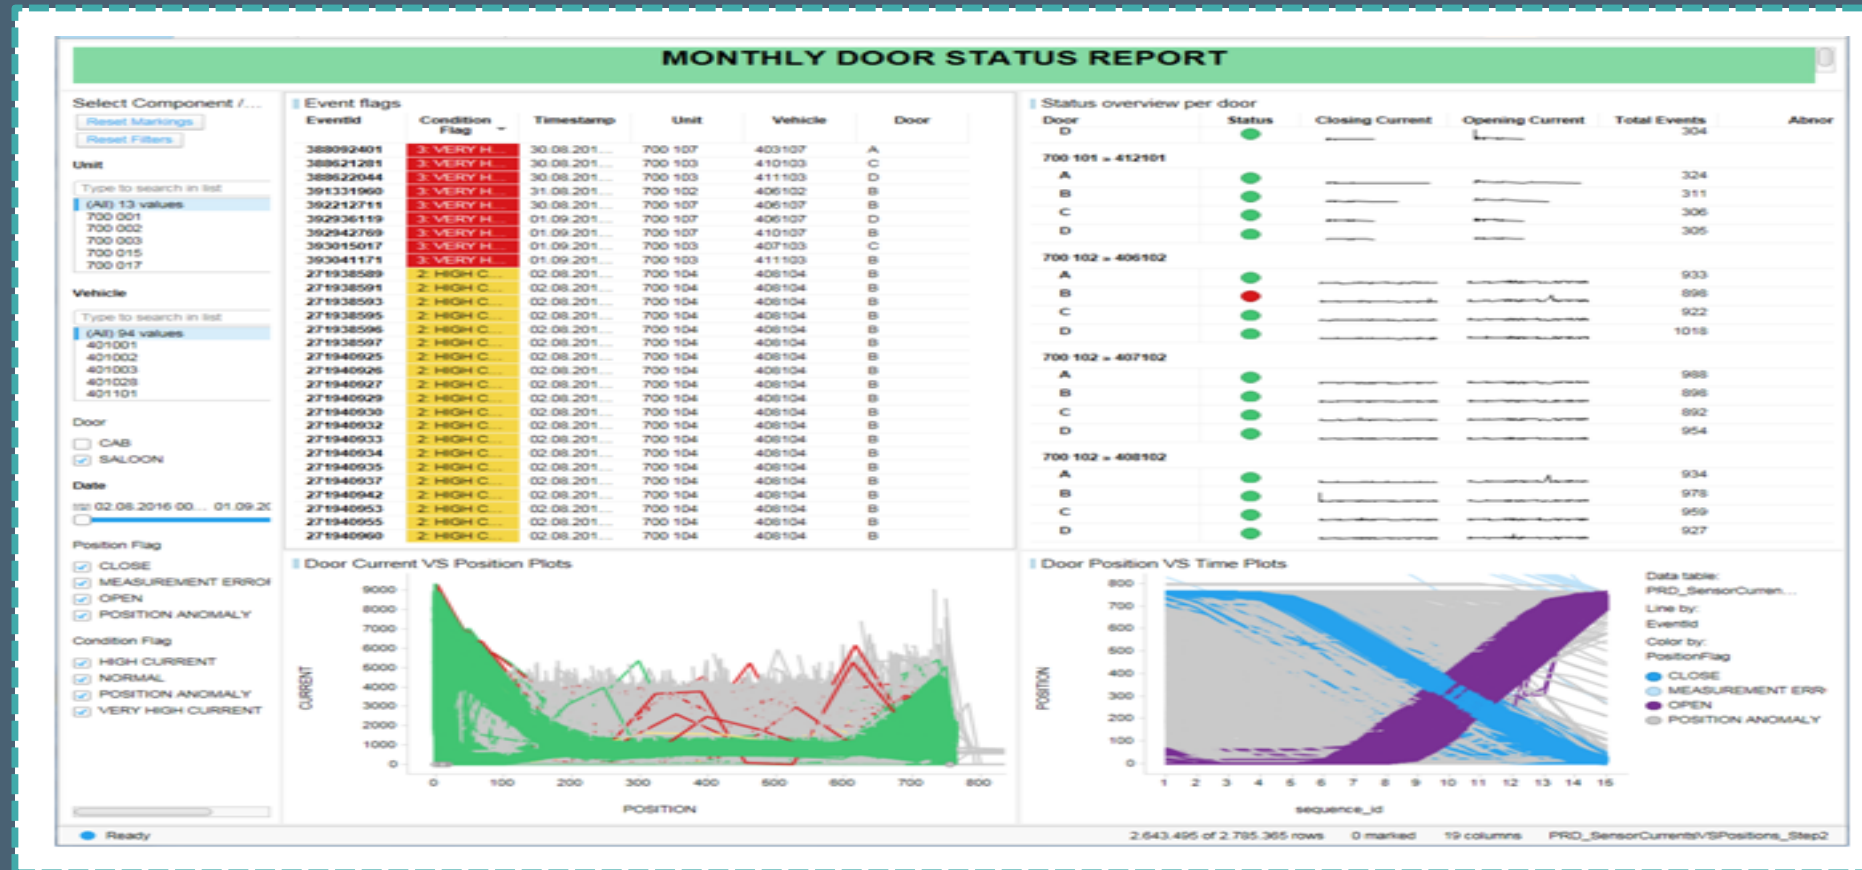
MONTHLY DOOR STATUS REPORT

Select Component /...
Reset Markings
Reset Filters

Unit
Type to search in list
(All) 13 values
700 001
700 002
700 003
700 015
700 017

Vehicle
Type to search in list
(All) 94 values
401001
401002
401003
401028
401101

Door
CAB
SALOON

Date
02.08.2016 00... 01.09.20

Position Flag
CLOSE
MEASUREMENT ERROI
OPEN
POSITION ANOMALY

Condition Flag
HIGH CURRENT
NORMAL
POSITION ANOMALY
VERY HIGH CURRENT

Event flags

| EventId | Condition Flag | Timestamp | Unit | Vehicle | Door |
|---|---|---|---|---|---|
| 388092401 | 3: VERY H... | 30.08.201... | 700 107 | 403107 | A |
| 388621281 | 3: VERY H... | 30.08.201... | 700 103 | 410103 | C |
| 388622044 | 3: VERY H... | 30.08.201... | 700 103 | 411103 | D |
| 391331960 | 3: VERY H... | 31.08.201... | 700 102 | 406102 | B |
| 392212711 | 3: VERY H... | 30.08.201... | 700 107 | 406107 | B |
| 392936119 | 3: VERY H... | 01.09.201... | 700 107 | 406107 | D |
| 392942769 | 3: VERY H... | 01.09.201... | 700 107 | 410107 | B |
| 393015017 | 3: VERY H... | 01.09.201... | 700 103 | 407103 | C |
| 393041171 | 3: VERY H... | 01.09.201... | 700 103 | 411103 | B |
| 271938589 | 2: HIGH C... | 02.08.201... | 700 104 | 408104 | B |
| 271938591 | 2: HIGH C... | 02.08.201... | 700 104 | 408104 | B |
| 271938593 | 2: HIGH C... | 02.08.201... | 700 104 | 408104 | B |
| 271938595 | 2: HIGH C... | 02.08.201... | 700 104 | 408104 | B |
| 271938596 | 2: HIGH C... | 02.08.201... | 700 104 | 408104 | B |
| 271938597 | 2: HIGH C... | 02.08.201... | 700 104 | 408104 | B |
| 271940925 | 2: HIGH C... | 02.08.201... | 700 104 | 408104 | B |
| 271940926 | 2: HIGH C... | 02.08.201... | 700 104 | 408104 | B |
| 271940927 | 2: HIGH C... | 02.08.201... | 700 104 | 408104 | B |
| 271940929 | 2: HIGH C... | 02.08.201... | 700 104 | 408104 | B |
| 271940930 | 2: HIGH C... | 02.08.201... | 700 104 | 408104 | B |
| 271940932 | 2: HIGH C... | 02.08.201... | 700 104 | 408104 | B |
| 271940933 | 2: HIGH C... | 02.08.201... | 700 104 | 408104 | B |
| 271940934 | 2: HIGH C... | 02.08.201... | 700 104 | 408104 | B |
| 271940935 | 2: HIGH C... | 02.08.201... | 700 104 | 408104 | B |
| 271940937 | 2: HIGH C... | 02.08.201... | 700 104 | 408104 | B |
| 271940942 | 2: HIGH C... | 02.08.201... | 700 104 | 408104 | B |
| 271940953 | 2: HIGH C... | 02.08.201... | 700 104 | 408104 | B |
| 271940955 | 2: HIGH C... | 02.08.201... | 700 104 | 408104 | B |
| 271940960 | 2: HIGH C... | 02.08.201... | 700 104 | 408104 | B |

Status overview per door

| Door | Status | Closing Current | Opening Current | Total Events | Abnor |
|---|---|---|---|---|---|
| D | | | | 304 | |
| 700 101 » 412101 | | | | | |
| A | | | | 324 | |
| B | | | | 311 | |
| C | | | | 306 | |
| D | | | | 305 | |
| 700 102 » 406102 | | | | | |
| A | | | | 933 | |
| B | | | | 898 | |
| C | | | | 922 | |
| D | | | | 1018 | |
| 700 102 » 407102 | | | | | |
| A | | | | 988 | |
| B | | | | 898 | |
| C | | | | 892 | |
| D | | | | 954 | |
| 700 102 » 408102 | | | | | |
| A | | | | 934 | |
| B | | | | 978 | |
| C | | | | 959 | |
| D | | | | 927 | |

Door Current VS Position Plots
CURRENT
9000 8000 7000 6000 5000 4000 3000 2000 1000 0
0 100 200 300 400 500 600 700 800
POSITION

Door Position VS Time Plots
POSITION
800 700 600 500 400 300 200 100 0
1 2 3 4 5 6 7 8 9 10 11 12 13 14 15
sequence_id

Data table:
PRD_SensorCurren...
Line by:
EventId
Color by:
PositionFlag
CLOSE
MEASUREMENT ERR
OPEN
POSITION ANOMALY

Ready
2.643.495 of 2.785.365 rows 0 marked 19 columns PRD_SensorCurrentsVSPositions_Step2